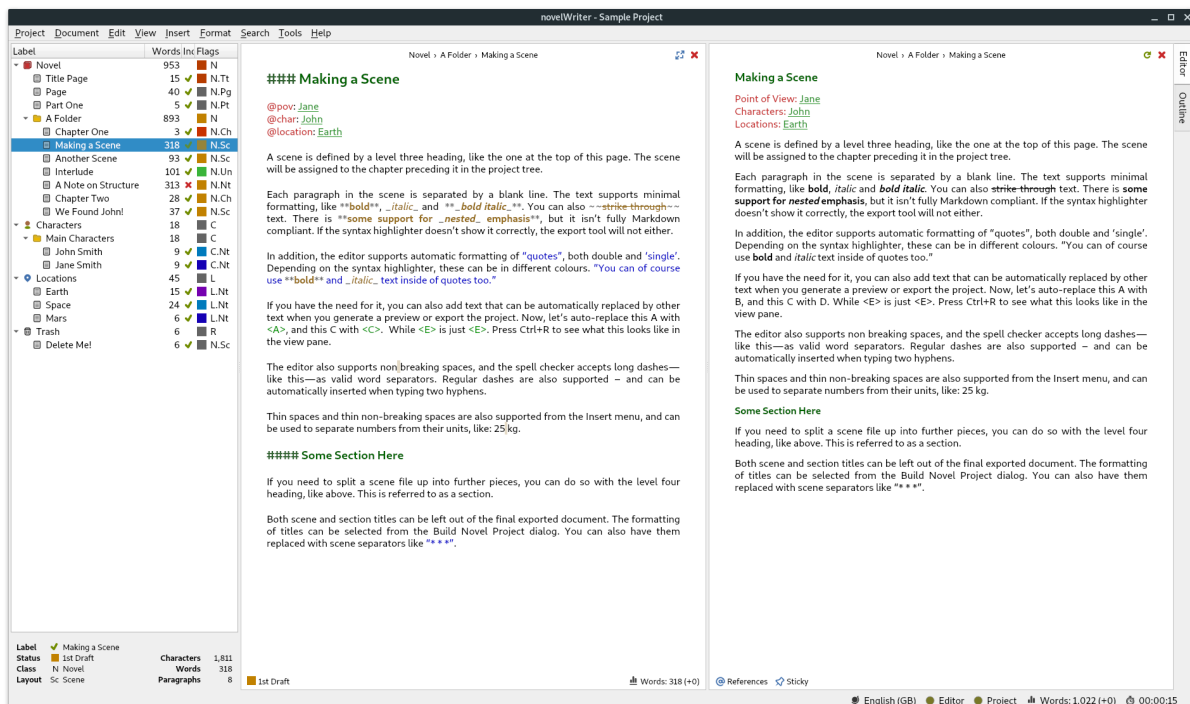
novelWriter - Sample Project

Project Document Edit View Insert Format Search Tools Help

| Label | Words | Inc | Flags |
|---|---|---|---|
| Novel | 953 | | N |
| Title Page | 15 | ✔ | N.Tt |
| Page | 40 | ✔ | N.Pg |
| Part One | 5 | ✔ | N.Pt |
| A Folder | 893 | | N |
| Chapter One | 3 | ✔ | N.Ch |
| Making a Scene | 318 | ✔ | N.Sc |
| Another Scene | 93 | ✔ | N.Sc |
| Interlude | 101 | ✔ | N.Un |
| A Note on Structure | 313 | ✖ | N.Nt |
| Chapter Two | 28 | ✔ | N.Ch |
| We Found John! | 37 | ✔ | N.Sc |
| Characters | 18 | | C |
| Main Characters | 18 | | C |
| John Smith | 9 | ✔ | C.Nt |
| Jane Smith | 9 | ✔ | C.Nt |
| Locations | 45 | | L |
| Earth | 15 | ✔ | L.Nt |
| Space | 24 | ✔ | L.Nt |
| Mars | 6 | ✔ | L.Nt |
| Trash | 6 | | R |
| Delete Me! | 6 | ✔ | N.Sc |

Label Making a Scene
Status 1st Draft
Class N Novel
Layout Sc Scene
Characters 1,811
Words 318
Paragraphs 8

Novel › A Folder › Making a Scene

### Making a Scene

@pov: Jane
@char: John
@location: Earth

A scene is defined by a level three heading, like the one at the top of this page. The scene will be assigned to the chapter preceding it in the project tree.

Each paragraph in the scene is separated by a blank line. The text supports minimal formatting, like **bold**, _italic_ and **_bold italic_**. You can also ~~strike through~~ text. There is **some support for _nested_ emphasis**, but it isn't fully Markdown compliant. If the syntax highlighter doesn't show it correctly, the export tool will not either.

In addition, the editor supports automatic formatting of "quotes", both double and 'single'. Depending on the syntax highlighter, these can be in different colours. "You can of course use **bold** and _italic_ text inside of quotes too."

If you have the need for it, you can also add text that can be automatically replaced by other text when you generate a preview or export the project. Now, let's auto-replace this A with <A>, and this C with <C>. While <E> is just <E>. Press Ctrl+R to see what this looks like in the view pane.

The editor also supports non breaking spaces, and the spell checker accepts long dashes—like this—as valid word separators. Regular dashes are also supported – and can be automatically inserted when typing two hyphens.

Thin spaces and thin non-breaking spaces are also supported from the Insert menu, and can be used to separate numbers from their units, like: 25 kg.

#### Some Section Here

If you need to split a scene file up into further pieces, you can do so with the level four heading, like above. This is referred to as a section.

Both scene and section titles can be left out of the final exported document. The formatting of titles can be selected from the Build Novel Project dialog. You can also have them replaced with scene separators like "* * *".

1st Draft
Words: 318 (+0)

Novel › A Folder › Making a Scene

Making a Scene

Point of View: Jane
Characters: John
Locations: Earth

A scene is defined by a level three heading, like the one at the top of this page. The scene will be assigned to the chapter preceding it in the project tree.

Each paragraph in the scene is separated by a blank line. The text supports minimal formatting, like bold, italic and bold italic. You can also strike through text. There is some support for nested emphasis, but it isn't fully Markdown compliant. If the syntax highlighter doesn't show it correctly, the export tool will not either.

In addition, the editor supports automatic formatting of "quotes", both double and 'single'. Depending on the syntax highlighter, these can be in different colours. "You can of course use bold and italic text inside of quotes too."

If you have the need for it, you can also add text that can be automatically replaced by other text when you generate a preview or export the project. Now, let's auto-replace this A with B, and this C with D. While <E> is just <E>. Press Ctrl+R to see what this looks like in the view pane.

The editor also supports non breaking spaces, and the spell checker accepts long dashes—like this—as valid word separators. Regular dashes are also supported – and can be automatically inserted when typing two hyphens.

Thin spaces and thin non-breaking spaces are also supported from the Insert menu, and can be used to separate numbers from their units, like: 25 kg.

Some Section Here

If you need to split a scene file up into further pieces, you can do so with the level four heading, like above. This is referred to as a section.

Both scene and section titles can be left out of the final exported document. The formatting of titles can be selected from the Build Novel Project dialog. You can also have them replaced with scene separators like "* * *".

References Sticky

Editor
Outline

English (GB) Editor Project Words: 1,022 (+0) 00:00:15